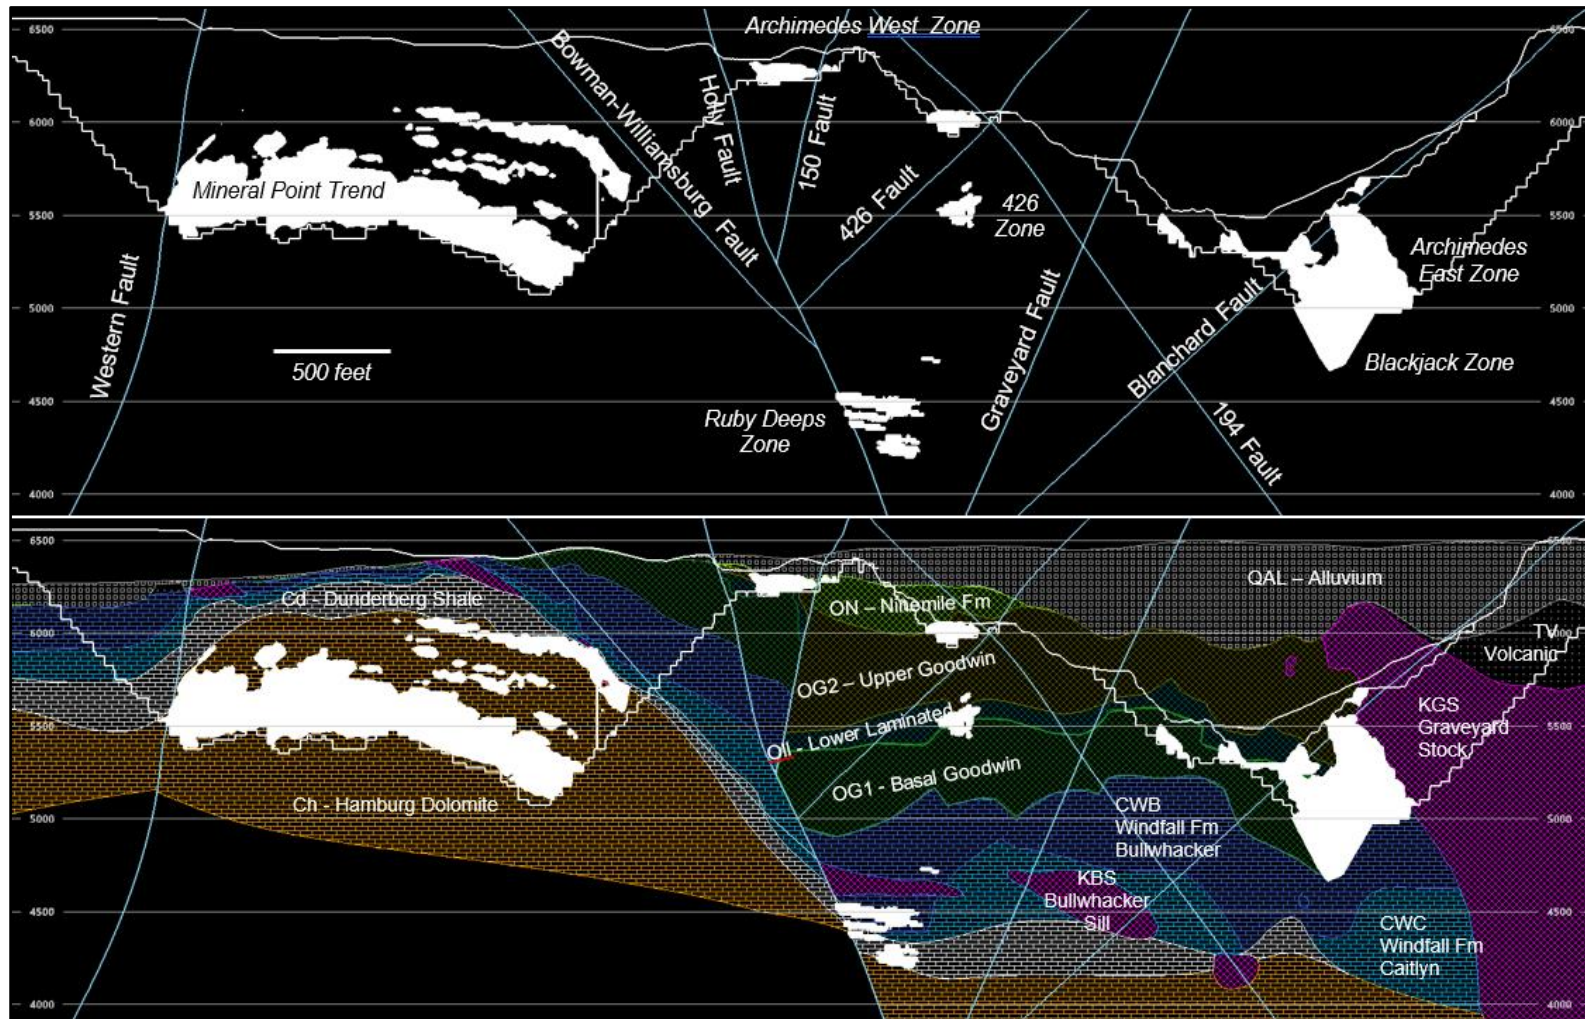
6500
6000
5500
5000
4500
4000

Archimedes West Zone

Bowman-Williamsburg Fault

Holly Fault

150 Fault

426 Fault

426 Zone

Mineral Point Trend

Western Fault

500 feet

Graveyard Fault

Blanchard Fault

Archimedes East Zone

Blackjack Zone

Ruby Deeps Zone

194 Fault

6500
6000
5500
5000
4500
4000

6500
6000
5500
5000
4500
4000

Cd - Dunderberg Shale

ON – Ninemile Fm

QAL – Alluvium

TV Volcanic

OG2 – Upper Goodwin

Oll - Lower Laminated

KGS Graveyard Stock

OG1 - Basal Goodwin

Ch - Hamburg Dolomite

CWB Windfall Fm Bullwhacker

KBS Bullwhacker Sill

CWC Windfall Fm Caitlyn

6500
6000
5500
5000
4500
4000